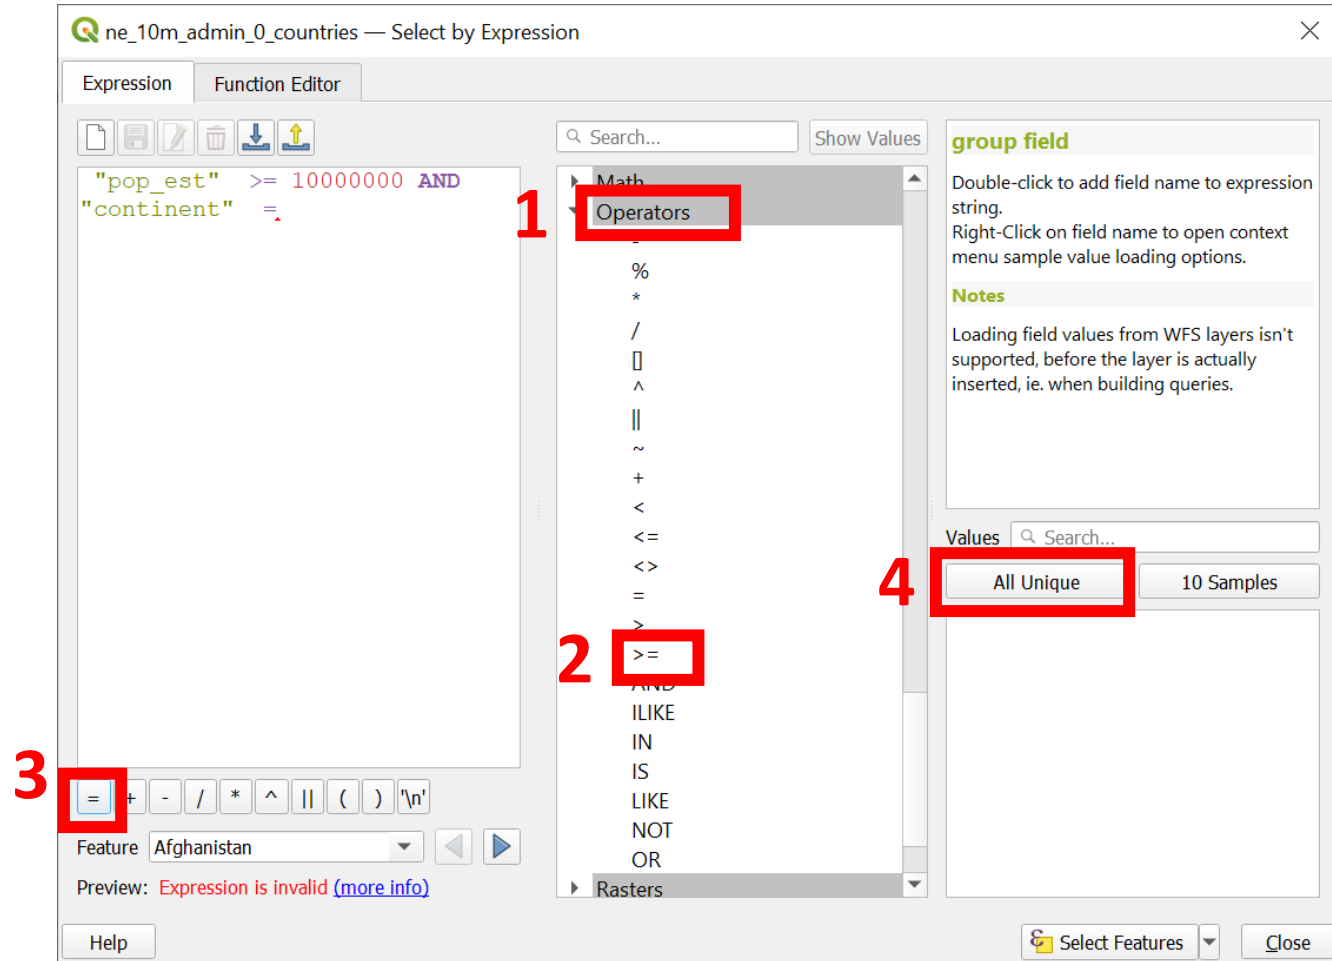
ne_10m_admin_0_countries — Select by Expression

Expression
Function Editor

"pop_est" >= 10000000 AND
"continent" =

Search...
Show Values

Math
Operators
%
*
/
[]
^
||
~
+
<
<=
<>
=
>
>=
AND
ILIKE
IN
IS
LIKE
NOT
OR
Rasters

1
2
3
4

group field

Double-click to add field name to expression string.
Right-Click on field name to open context menu sample value loading options.

Notes

Loading field values from WFS layers isn't supported, before the layer is actually inserted, ie. when building queries.

Values
Search...
All Unique
10 Samples

= + - / * ^ || ( ) '\n'

Feature Afghanistan

Preview: Expression is invalid (more info)

Help
Select Features
Close